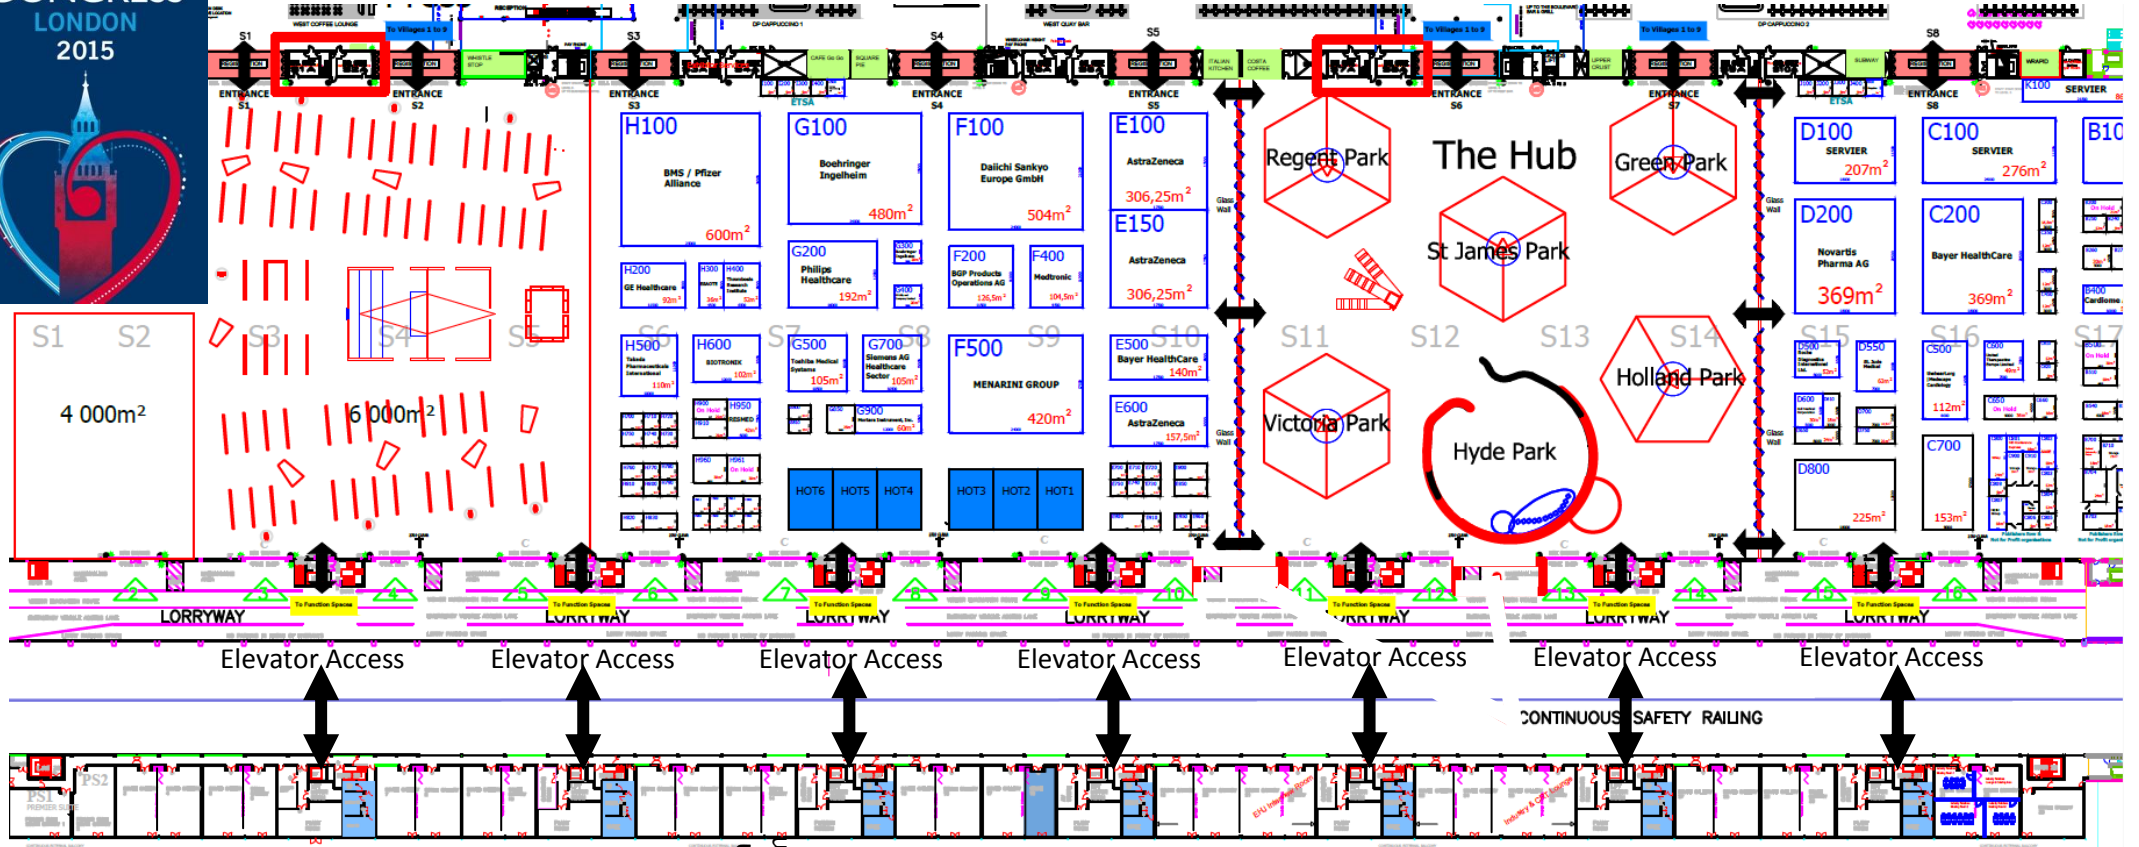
LONDON
2015

S1 S3 S4 S5 S6 S7 S8

ENTRANCE S1 ENTRANCE S2 ENTRANCE S3 ENTRANCE S4 ENTRANCE S5 ENTRANCE S6 ENTRANCE S7 ENTRANCE S8

S1 S2
4 000m²

S3 S4 S5
6 000m²

H100
BMS / Pfizer Alliance
600m²

G100
Boehringer Ingelheim
480m²

F100
Daiichi Sankyo Europe GmbH
504m²

E100
AstraZeneca
306,25m²

E150
AstraZeneca
306,25m²

H200
GE Healthcare
92m²

H300

H400

G200
Philips Healthcare
192m²

F200
BGP Products Operations AG
126,5m²

F400
Medtronic
104,5m²

S6 S7 S8 S9 S10

H500
Takeda Pharmaceuticals International
110m²

H600
BIOTRONIK
102m²

G500
Toshiba Medical Systems
105m²

G700
Siemens AG Healthcare Sector
105m²

F500
MENARINI GROUP
420m²

E500
Bayer HealthCare
140m²

E600
AstraZeneca
157,5m²

H950
G900

HOT6 HOT5 HOT4 HOT3 HOT2 HOT1

Regent Park
The Hub
Green Park
St James Park
S11 S12 S13 S14
Victoria Park
Hyde Park
Holland Park

D100
SERVIER
207m²

C100
SERVIER
276m²

B10

D200
Novartis Pharma AG
369m²

C200
Bayer HealthCare
369m²

S15 S16 S17

D500
D550
C500
112m²
D600
D800
225m²
C700
153m²

K100 SERVIER

LORRYWAY LORRYWAY LORRYWAY LORRYWAY LORRYWAY LORRYWAY LORRYWAY

Elevator Access Elevator Access Elevator Access Elevator Access Elevator Access Elevator Access Elevator Access

CONTINUOUS SAFETY RAILING

PS1 PS2